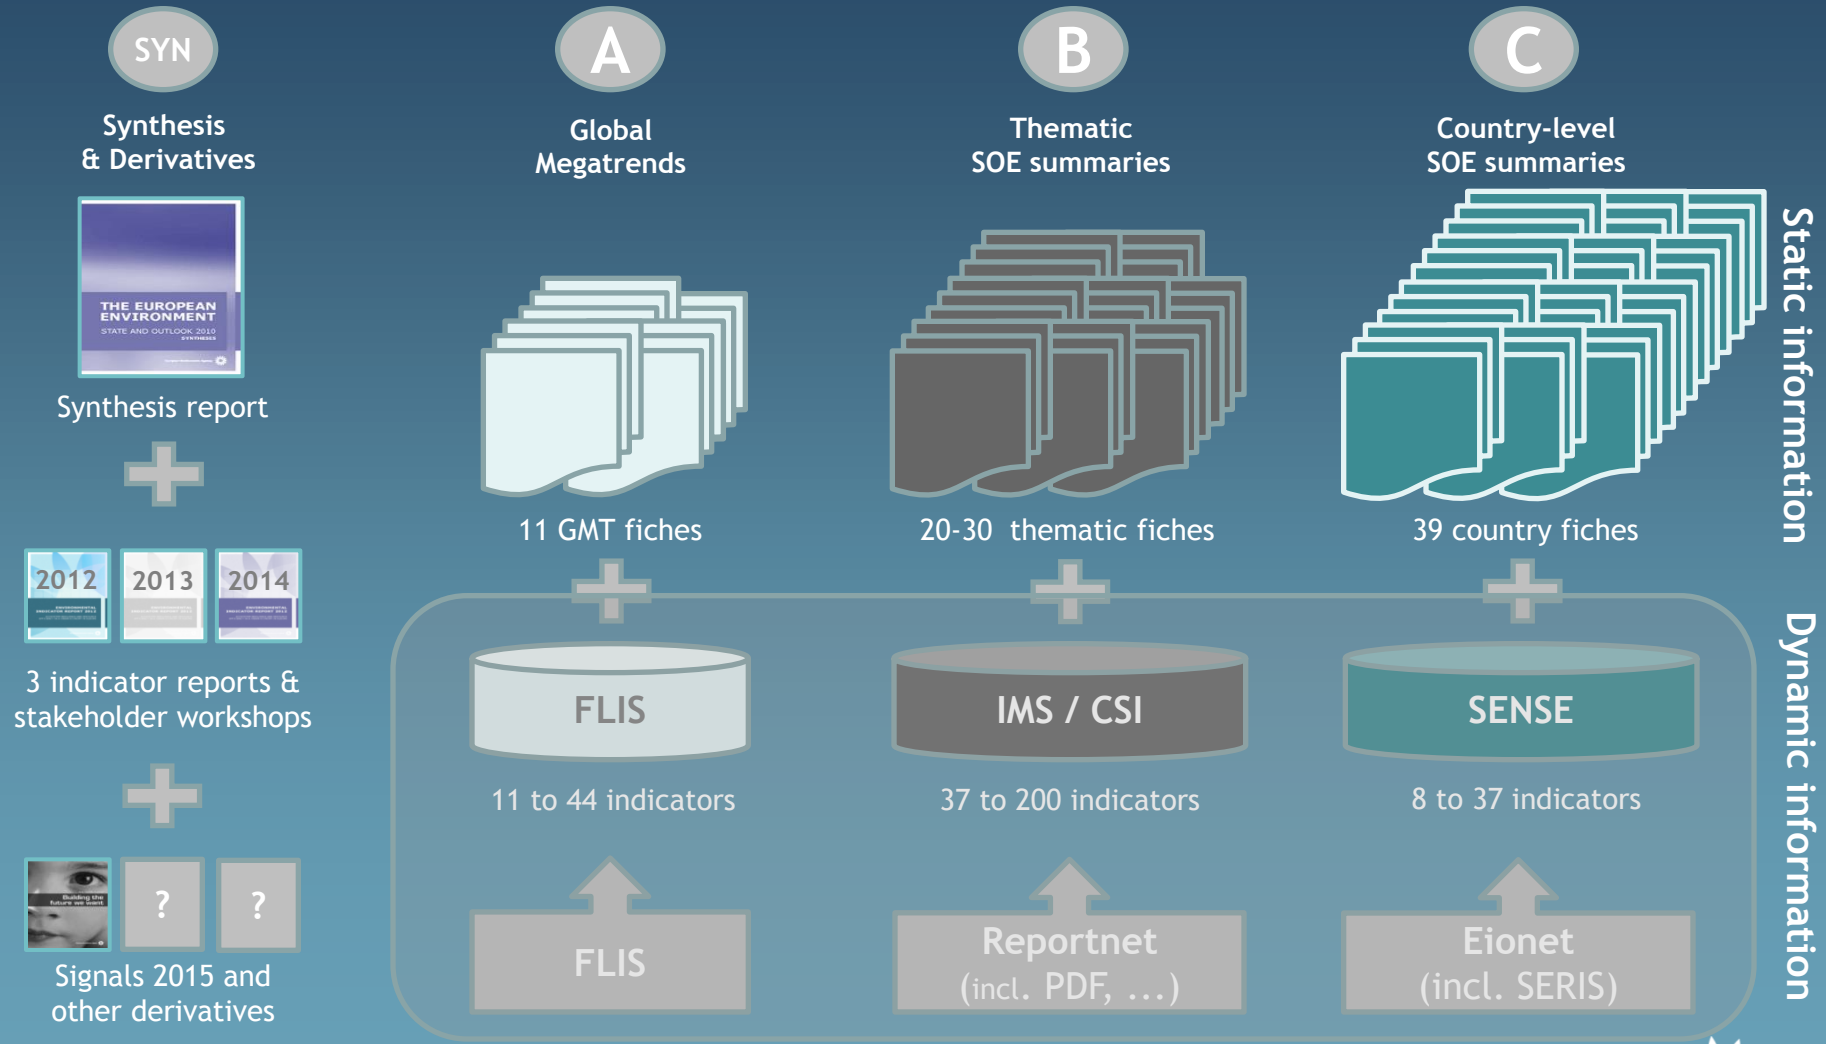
SYN

Synthesis & Derivatives

THE EUROPEAN ENVIRONMENT
STATE AND OUTLOOK 2010
SYNTHESIS

Synthesis report

2012 2013 2014

3 indicator reports & stakeholder workshops

Building the future we want

? ?

Signals 2015 and other derivatives

A

Global Megatrends

11 GMT fiches

FLIS

11 to 44 indicators

FLIS

B

Thematic SOE summaries

20-30 thematic fiches

IMS / CSI

37 to 200 indicators

Reportnet (incl. PDF, …)

C

Country-level SOE summaries

39 country fiches

SENSE

8 to 37 indicators

Eionet (incl. SERIS)

Static information

Dynamic information